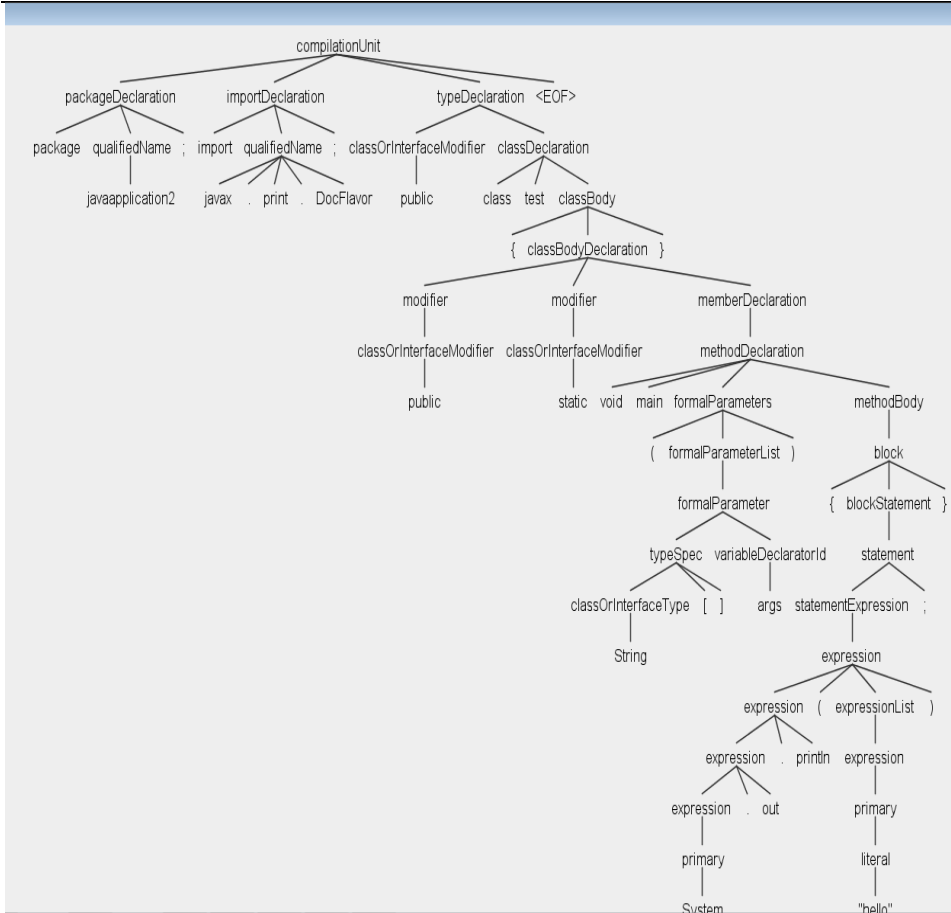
compilationUnit

packageDeclaration importDeclaration typeDeclaration <EOF>

package qualifiedName ; import qualifiedName ; classOrInterfaceModifier classDeclaration

javaapplication2 javax . print . DocFlavor public class test classBody

{ classBodyDeclaration }

modifier modifier memberDeclaration

classOrInterfaceModifier classOrInterfaceModifier methodDeclaration

public static void main formalParameters methodBody

( formalParameterList ) block

formalParameter { blockStatement }

typeSpec variableDeclaratorId statement

classOrInterfaceType [ ] args statementExpression ;

String expression

expression ( expressionList )

expression . println expression

expression . out primary

primary literal

System "hello"